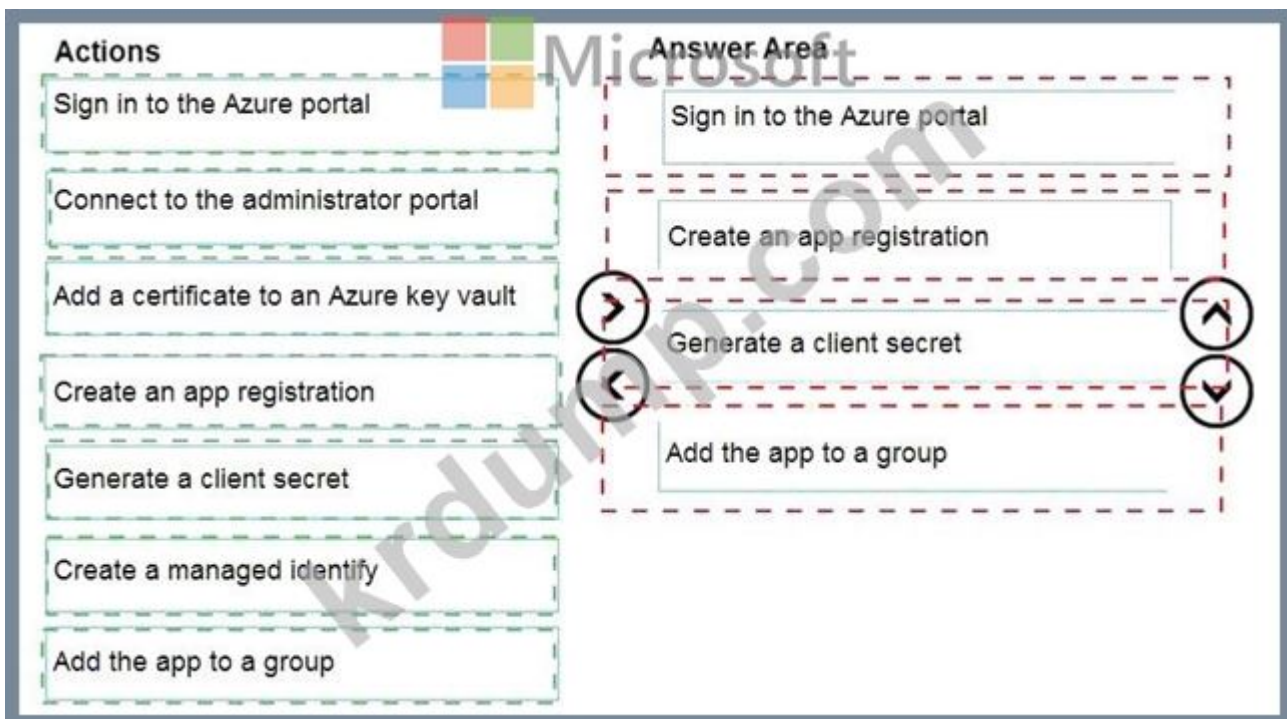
Actions

Sign in to the Azure portal

Connect to the administrator portal

Add a certificate to an Azure key vault

Create an app registration

Generate a client secret

Create a managed identify

Add the app to a group

Microsoft

Answer Area

Sign in to the Azure portal

Create an app registration

Generate a client secret

Add the app to a group

krdump.com